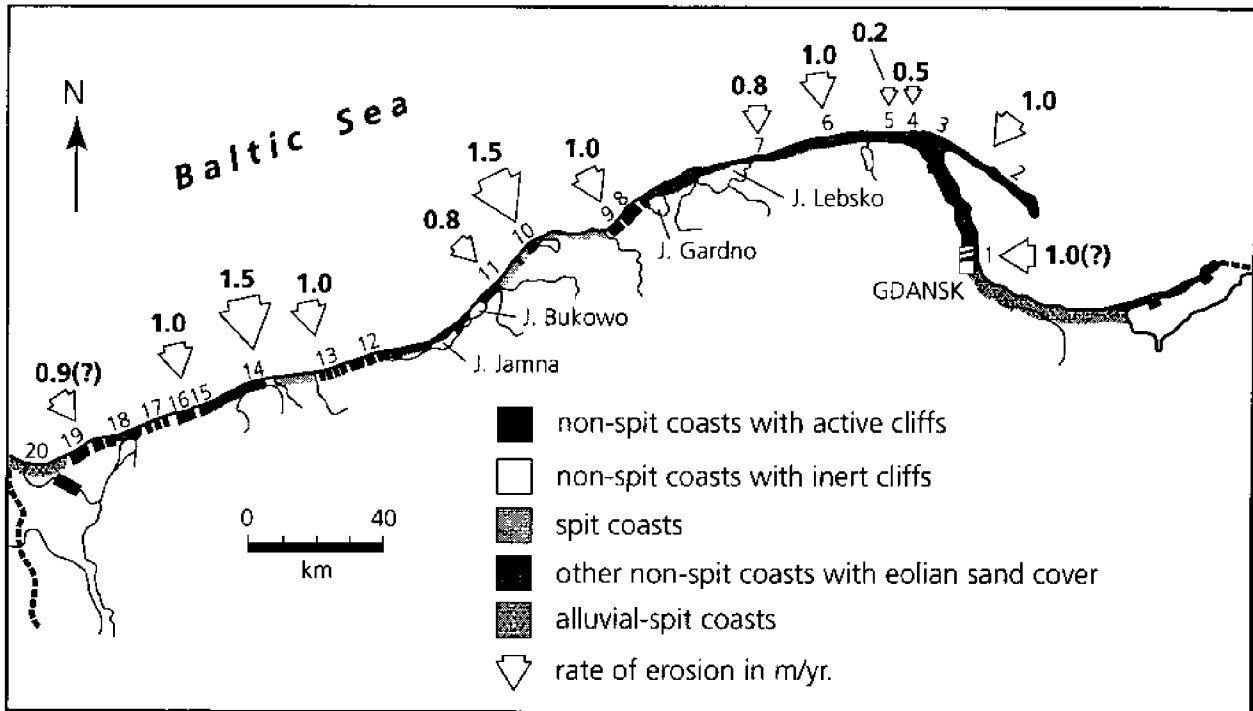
N

Baltic Sea

0.9(?)
1.0
1.5
1.0
0.8
1.5
1.0
0.8
1.0
0.2
0.5
1.0
1.0(?)

20 19 18 17 16 15 14 13 12 11 10 9 8 7 6 5 4 3 2 1

J. Jamna
J. Bukowo
J. Gardno
J. Lebsko
GDANSK

0 40
km

non-spit coasts with active cliffs
non-spit coasts with inert cliffs
spit coasts
other non-spit coasts with eolian sand cover
alluvial-spit coasts
rate of erosion in m/yr.